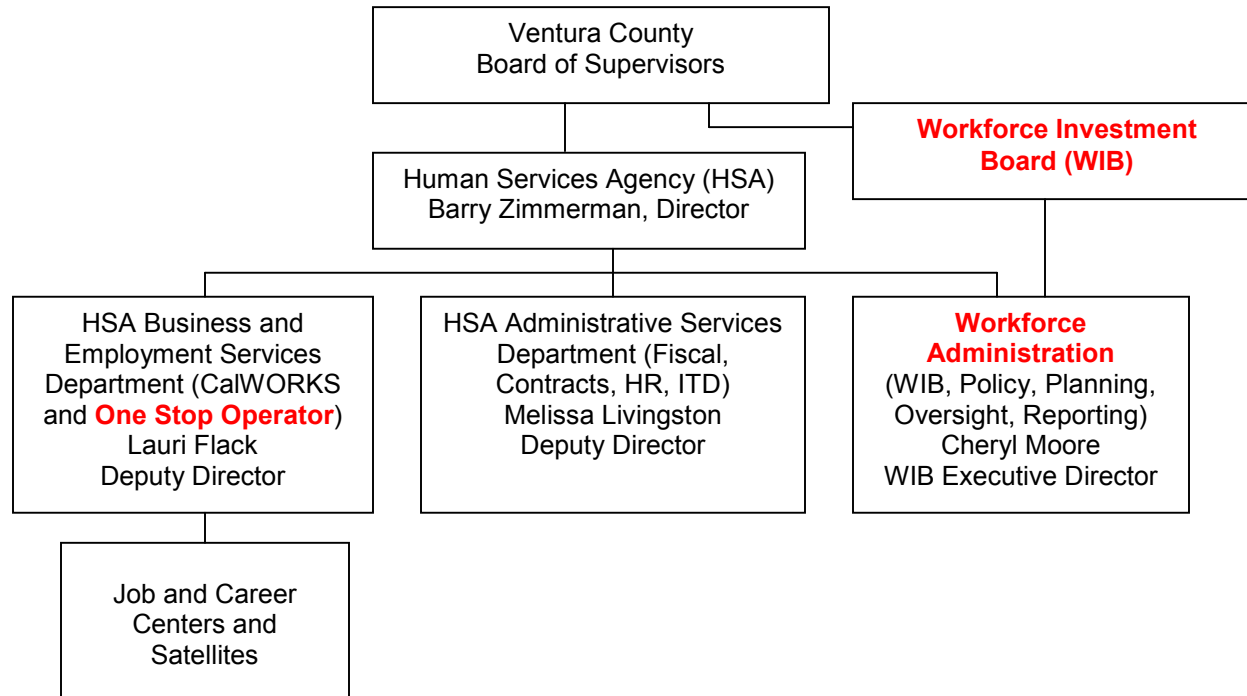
Ventura County
Board of Supervisors

Workforce Investment Board (WIB)

Human Services Agency (HSA)
Barry Zimmerman, Director

HSA Business and Employment Services Department (CalWORKS and One Stop Operator)
Lauri Flack
Deputy Director

HSA Administrative Services Department (Fiscal, Contracts, HR, ITD)
Melissa Livingston
Deputy Director

Workforce Administration
(WIB, Policy, Planning, Oversight, Reporting)
Cheryl Moore
WIB Executive Director

Job and Career Centers and Satellites